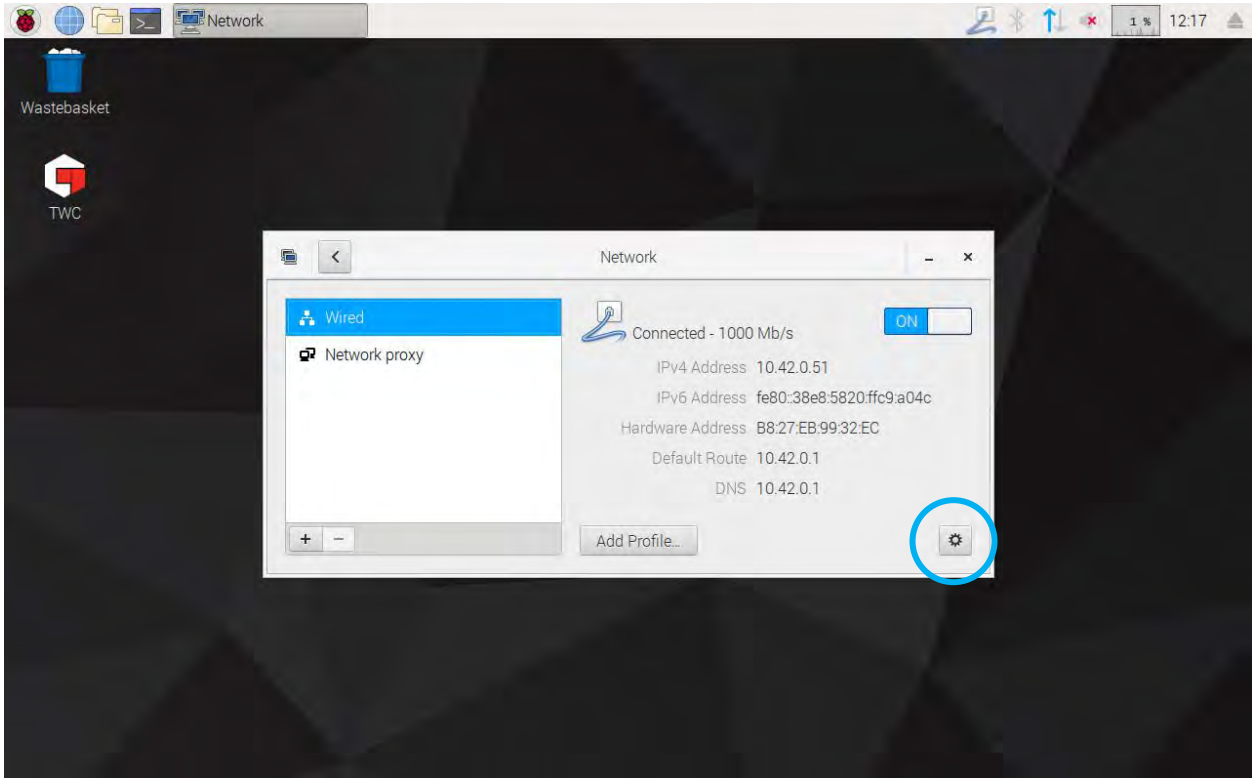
Network

1 % 12:17

Wastebasket

TWC

Network

Wired

Network proxy

Connected - 1000 Mb/s

ON

IPv4 Address 10.42.0.51

IPv6 Address fe80::38e8:5820:ffc9:a04c

Hardware Address B8:27:EB:99:32:EC

Default Route 10.42.0.1

DNS 10.42.0.1

+ −

Add Profile...